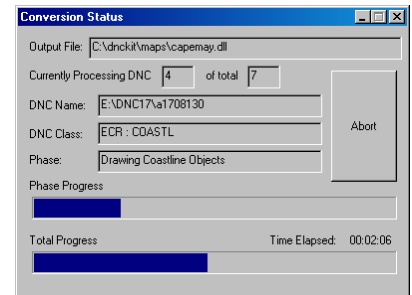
Conversion Status

Output File: C:\dnckit\maps\capemay.dll

Currently Processing DNC 4 of total 7

DNC Name: E:\DNC17\a1708130

DNC Class: ECR : COASTL

Phase: Drawing Coastline Objects

Abort

Phase Progress

Total Progress

Time Elapsed: 00:02:06